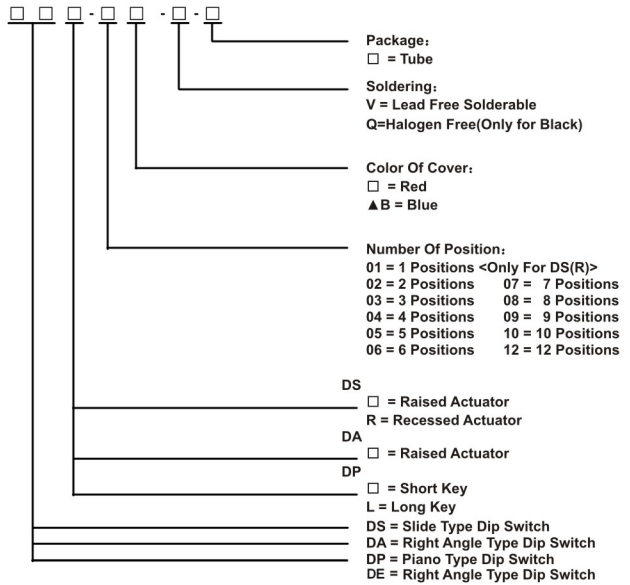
□ □ □ - □ □ - □ - □

Package：
□ = Tube

Soldering：
V = Lead Free Solderable
Q=Halogen Free(Only for Black)

Color Of Cover：
□ = Red
▲B = Blue

Number Of Position：
01 = 1 Positions <Only For DS(R)>
02 = 2 Positions
03 = 3 Positions
04 = 4 Positions
05 = 5 Positions
06 = 6 Positions
07 = 7 Positions
08 = 8 Positions
09 = 9 Positions
10 = 10 Positions
12 = 12 Positions

DS
□ = Raised Actuator
R = Recessed Actuator
DA
□ = Raised Actuator
DP
□ = Short Key
L = Long Key

DS = Slide Type Dip Switch
DA = Right Angle Type Dip Switch
DP = Piano Type Dip Switch
DE = Right Angle Type Dip Switch